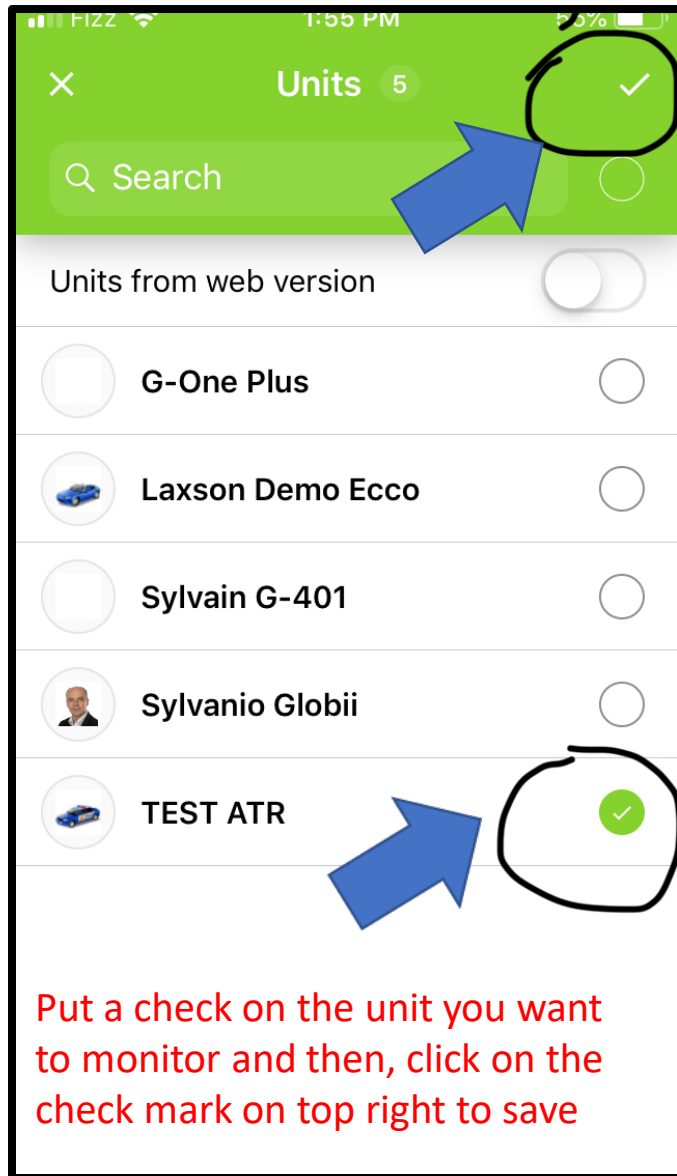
Fizz 1:55 PM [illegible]%

Units 5

Search

Units from web version

G-One Plus

Laxson Demo Ecco

Sylvain G-401

Sylvanio Globii

TEST ATR

Put a check on the unit you want to monitor and then, click on the check mark on top right to save